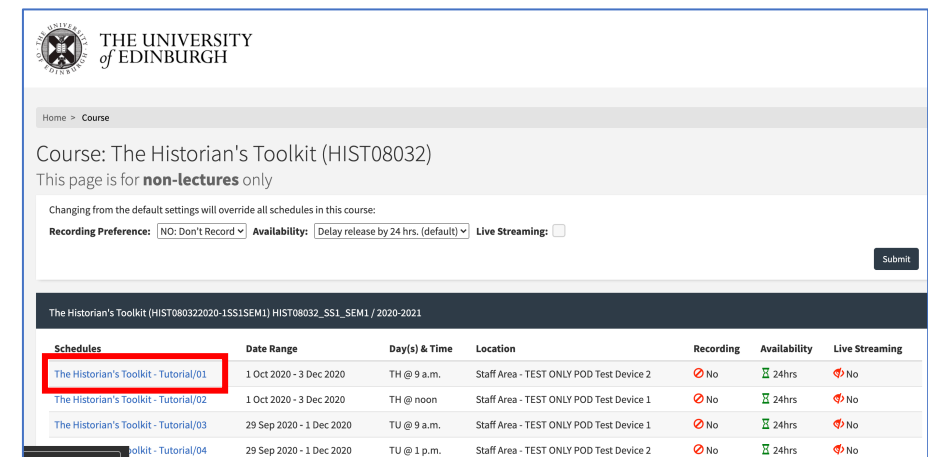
THE UNIVERSITY of EDINBURGH

Home > Course

Course: The Historian's Toolkit (HIST08032)
This page is for **non-lectures** only

Changing from the default settings will override all schedules in this course:
**Recording Preference:** NO: Don't Record **Availability:** Delay release by 24 hrs. (default) **Live Streaming:**

Submit

The Historian's Toolkit (HIST080322020-1SS1SEM1) HIST08032_SS1_SEM1 / 2020-2021

| Schedules | Date Range | Day(s) & Time | Location | Recording | Availability | Live Streaming |
|---|---|---|---|---|---|---|
| The Historian's Toolkit - Tutorial/01 | 1 Oct 2020 - 3 Dec 2020 | TH @ 9 a.m. | Staff Area - TEST ONLY POD Test Device 2 | No | 24hrs | No |
| The Historian's Toolkit - Tutorial/02 | 1 Oct 2020 - 3 Dec 2020 | TH @ noon | Staff Area - TEST ONLY POD Test Device 1 | No | 24hrs | No |
| The Historian's Toolkit - Tutorial/03 | 29 Sep 2020 - 1 Dec 2020 | TU @ 9 a.m. | Staff Area - TEST ONLY POD Test Device 1 | No | 24hrs | No |
| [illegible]olkit - Tutorial/04 | 29 Sep 2020 - 1 Dec 2020 | TU @ 1 p.m. | Staff Area - TEST ONLY POD Test Device 2 | No | 24hrs | No |